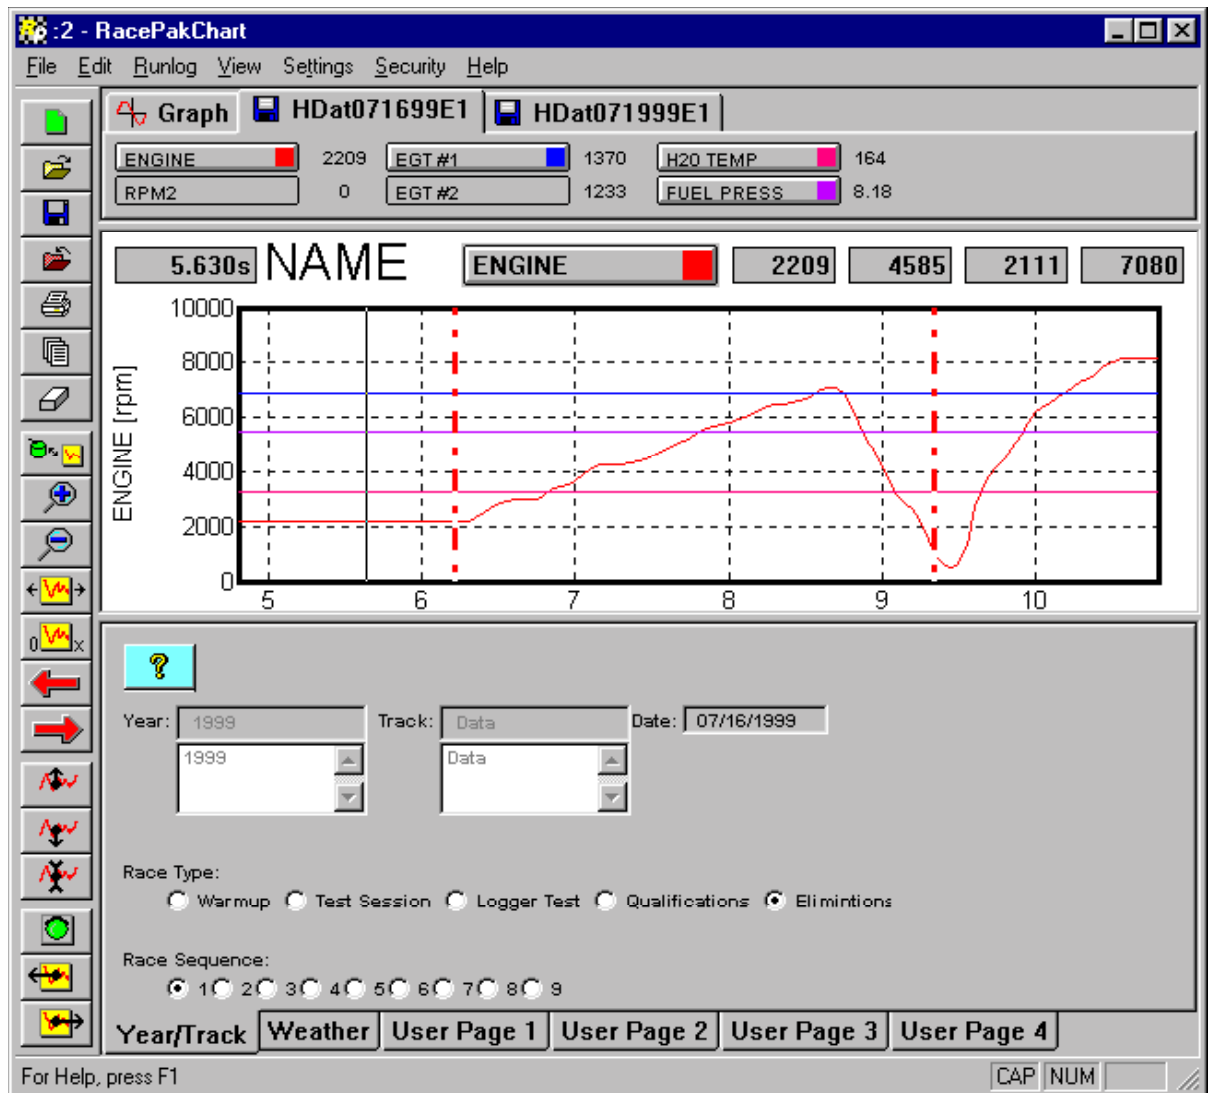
:2 - RacePakChart

File Edit Runlog View Settings Security Help

Graph HDat071699E1 HDat071999E1

ENGINE 2209 EGT #1 1370 H20 TEMP 164
RPM2 0 EGT #2 1233 FUEL PRESS 8.18

5.630s NAME ENGINE 2209 4585 2111 7080

ENGINE [rpm]

10000
8000
6000
4000
2000
0

5 6 7 8 9 10

?

Year: 1999 Track: Data Date: 07/16/1999

1999 Data

Race Type:
Warmup Test Session Logger Test Qualifications Elimintions

Race Sequence:
1 2 3 4 5 6 7 8 9

Year/Track Weather User Page 1 User Page 2 User Page 3 User Page 4

For Help, press F1 CAP NUM